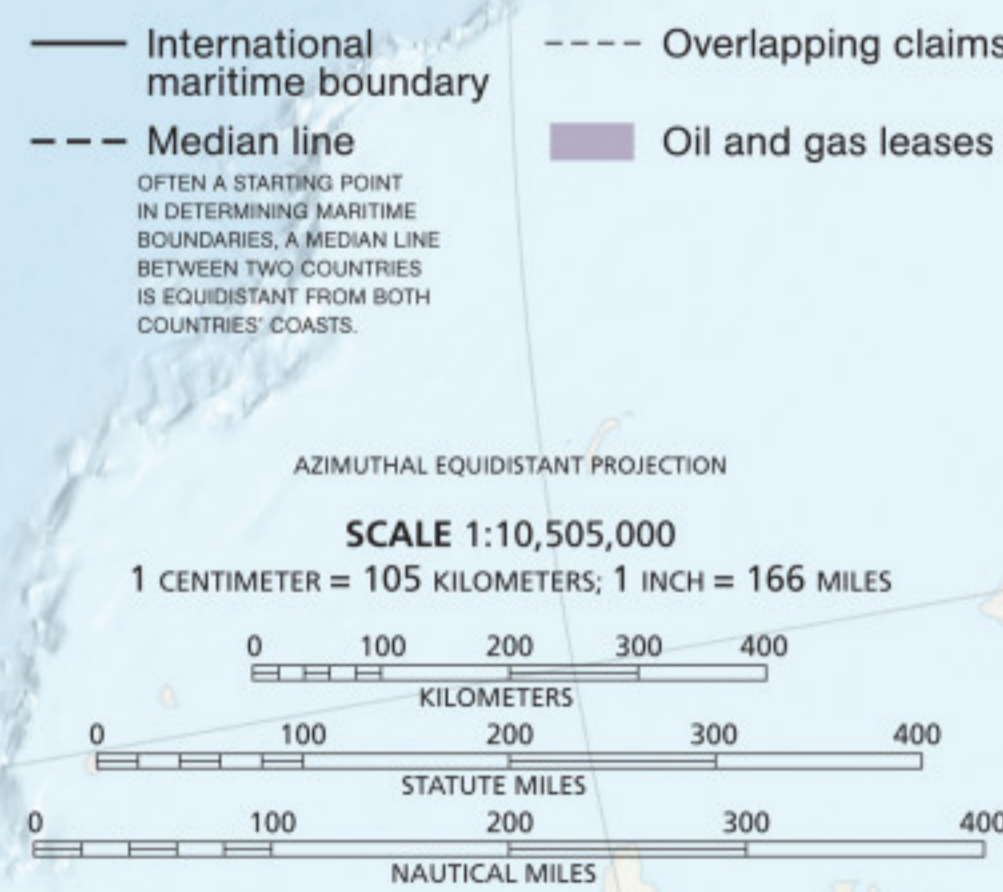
International maritime boundary

Overlapping claims

Median line

OFTEN A STARTING POINT IN DETERMINING MARITIME BOUNDARIES, A MEDIAN LINE BETWEEN TWO COUNTRIES IS EQUIDISTANT FROM BOTH COUNTRIES' COASTS.

Oil and gas leases

AZIMUTHAL EQUIDISTANT PROJECTION

SCALE 1:10,505,000
1 CENTIMETER = 105 KILOMETERS; 1 INCH = 166 MILES

0 100 200 300 400
KILOMETERS

0 100 200 300 400
STATUTE MILES

0 100 200 300 400
NAUTICAL MILES